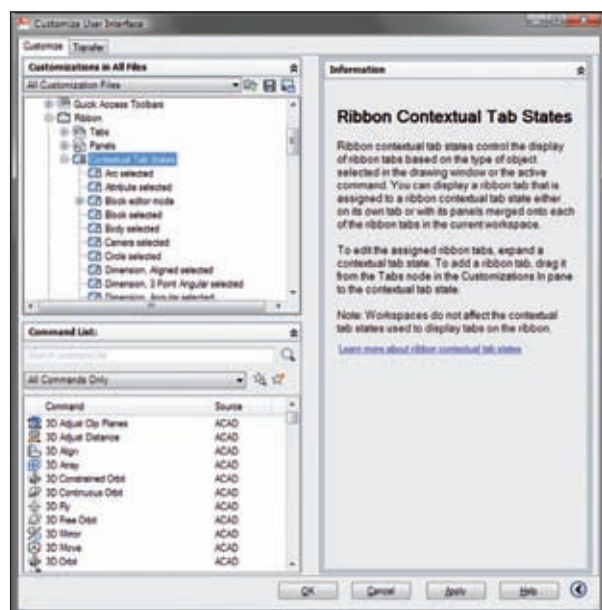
Customize User Interface

Customize Transfer

Customizations in All Files

All Customization Files

Quick Access Toolbars
Ribbon
Tabs
Panels
Contextual Tab States
Arc selected
Attribute selected
Block editor mode
Block selected
Body selected
Camera selected
Circle selected
Dimension, Aligned selected
Dimension, 3 Point Angular selected
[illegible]

Command List:

Search command list

All Commands Only

| Command | Source |
|---|---|
| 3D Adjust Clip Planes | ACAD |
| 3D Adjust Distance | ACAD |
| 3D Align | ACAD |
| 3D Array | ACAD |
| 3D Constrained Orbit | ACAD |
| 3D Continuous Orbit | ACAD |
| 3D Fly | ACAD |
| 3D Free Orbit | ACAD |
| 3D Mirror | ACAD |
| 3D Move | ACAD |
| 3D Orbit | ACAD |

Information

Ribbon Contextual Tab States

Ribbon contextual tab states control the display of ribbon tabs based on the type of object selected in the drawing window or the active command. You can display a ribbon tab that is assigned to a ribbon contextual tab state either on its own tab or with its panels merged onto each of the ribbon tabs in the current workspace.

To edit the assigned ribbon tabs, expand a contextual tab state. To add a ribbon tab, drag it from the Tabs node in the Customizations In pane to the contextual tab state.

Note: Workspaces do not affect the contextual tab states used to display tabs on the ribbon.

Learn more about ribbon contextual tab states

OK Cancel Apply Help